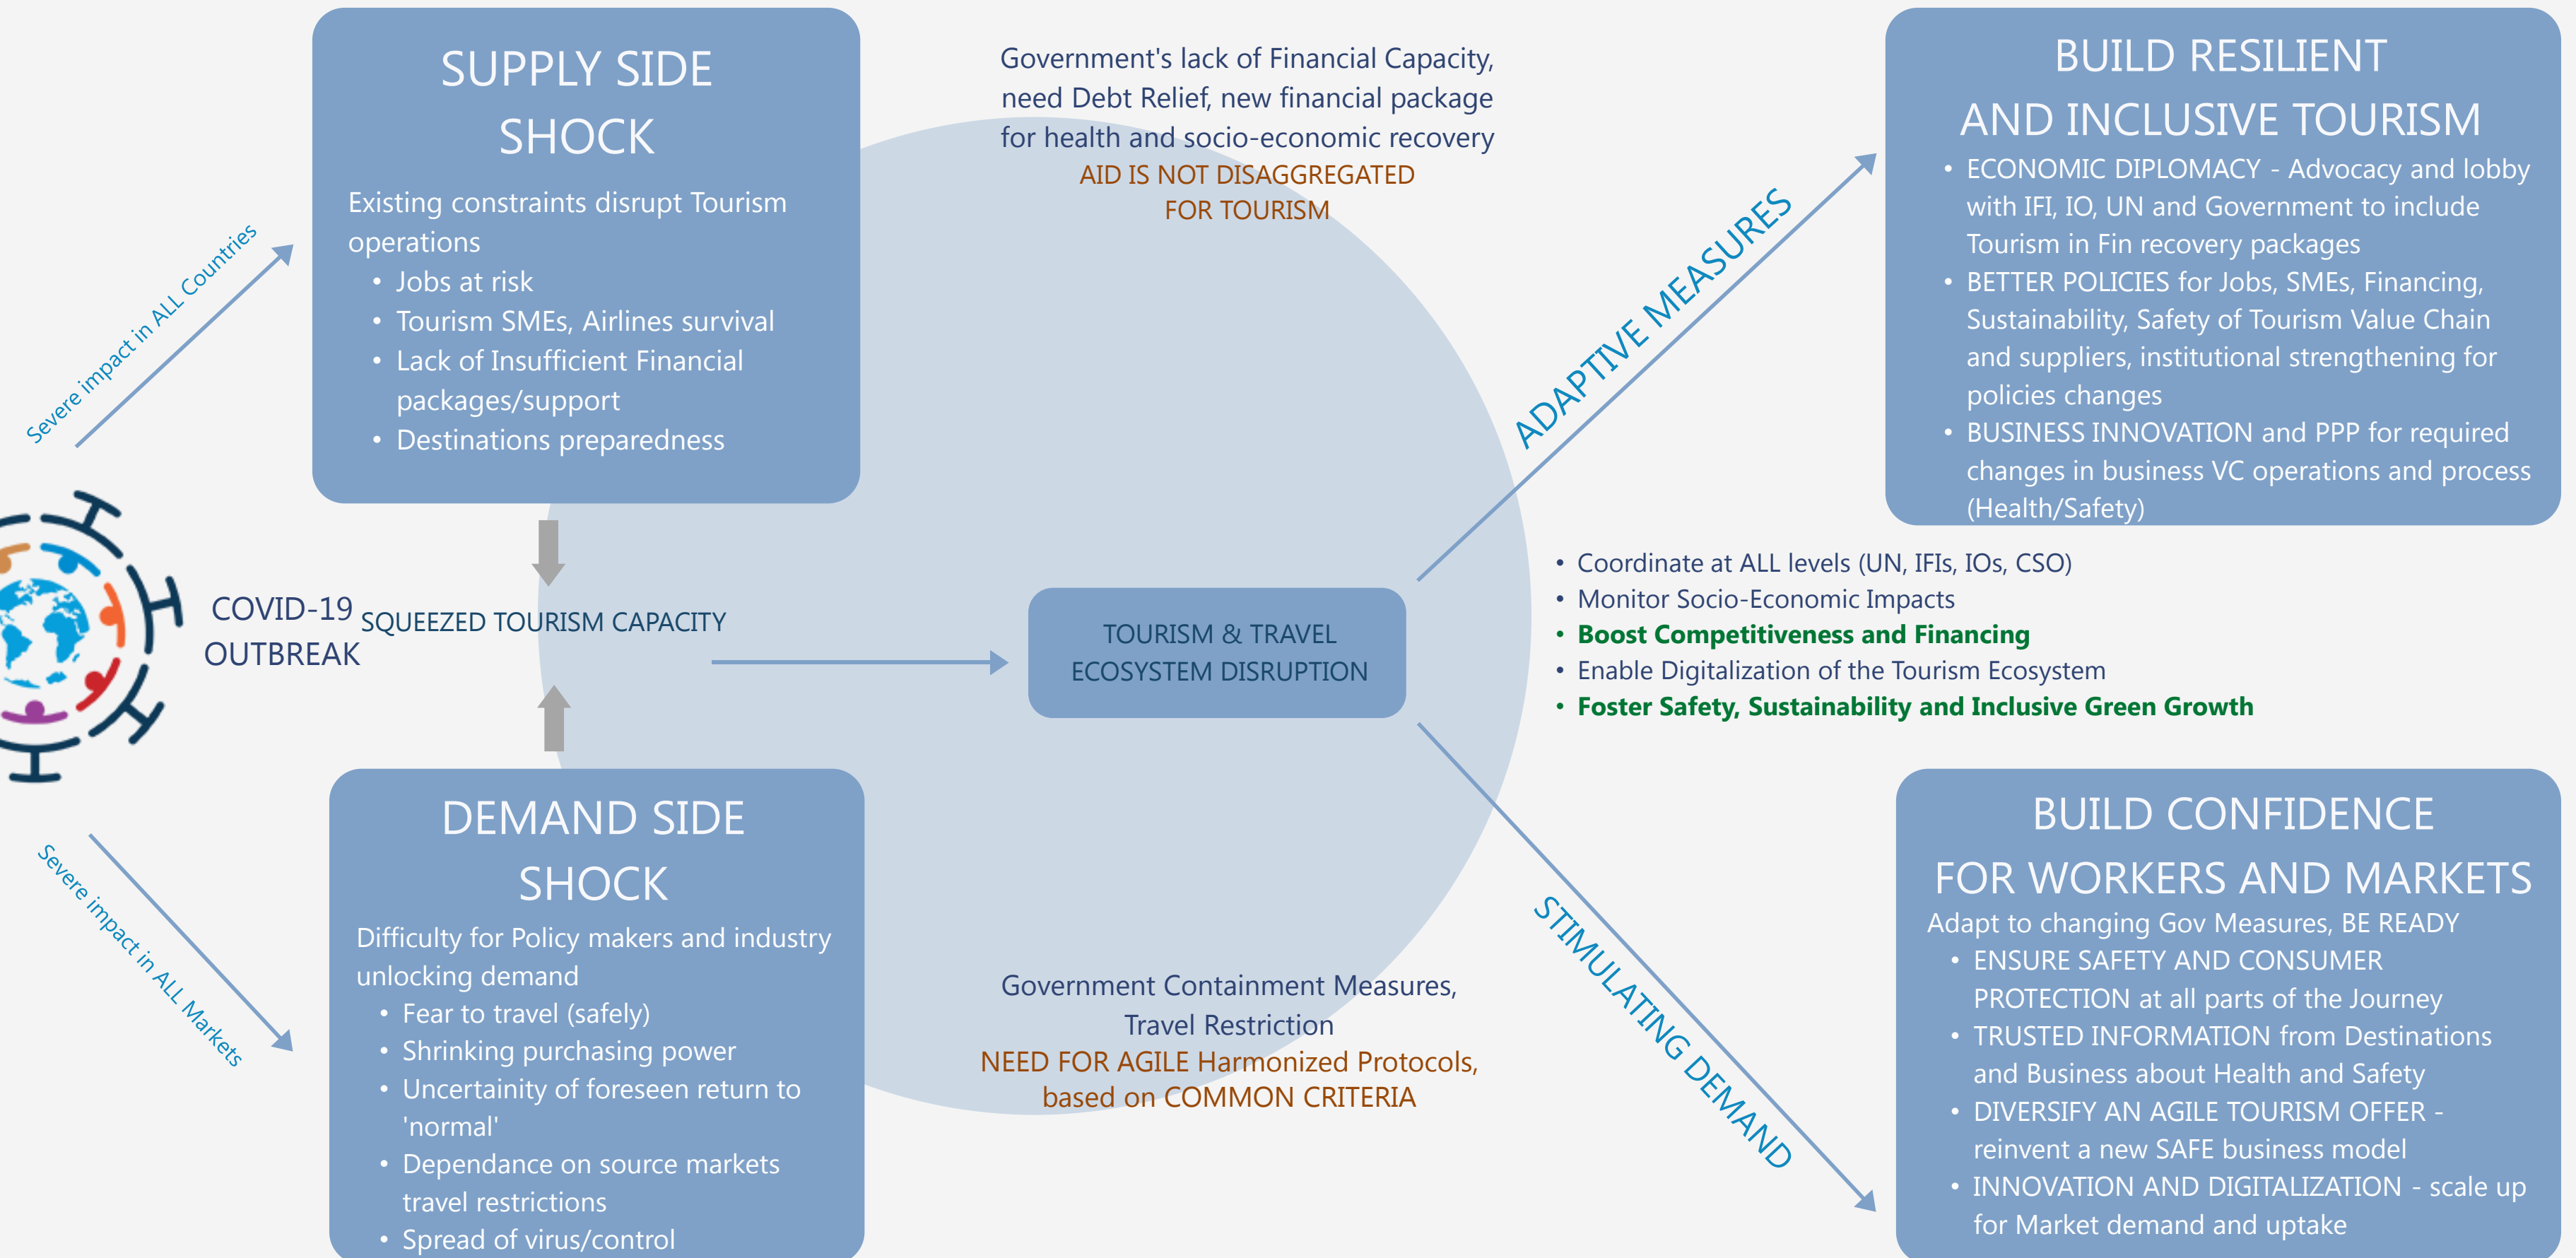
Severe impact in ALL Countries

SUPPLY SIDE SHOCK

Existing constraints disrupt Tourism operations
- Jobs at risk
- Tourism SMEs, Airlines survival
- Lack of Insufficient Financial packages/support
- Destinations preparedness

Government's lack of Financial Capacity, need Debt Relief, new financial package for health and socio-economic recovery
AID IS NOT DISAGGREGATED FOR TOURISM

ADAPTIVE MEASURES

BUILD RESILIENT AND INCLUSIVE TOURISM
- ECONOMIC DIPLOMACY - Advocacy and lobby with IFI, IO, UN and Government to include Tourism in Fin recovery packages
- BETTER POLICIES for Jobs, SMEs, Financing, Sustainability, Safety of Tourism Value Chain and suppliers, institutional strengthening for policies changes
- BUSINESS INNOVATION and PPP for required changes in business VC operations and process (Health/Safety)

COVID-19 OUTBREAK

SQUEEZED TOURISM CAPACITY

TOURISM & TRAVEL ECOSYSTEM DISRUPTION

- Coordinate at ALL levels (UN, IFIs, IOs, CSO)
- Monitor Socio-Economic Impacts
- **Boost Competitiveness and Financing**
- Enable Digitalization of the Tourism Ecosystem
- **Foster Safety, Sustainability and Inclusive Green Growth**

Severe impact in ALL Markets

DEMAND SIDE SHOCK

Difficulty for Policy makers and industry unlocking demand
- Fear to travel (safely)
- Shrinking purchasing power
- Uncertainity of foreseen return to 'normal'
- Dependance on source markets travel restrictions
- Spread of virus/control

Government Containment Measures, Travel Restriction
NEED FOR AGILE Harmonized Protocols, based on COMMON CRITERIA

STIMULATING DEMAND

BUILD CONFIDENCE FOR WORKERS AND MARKETS
Adapt to changing Gov Measures, BE READY
- ENSURE SAFETY AND CONSUMER PROTECTION at all parts of the Journey
- TRUSTED INFORMATION from Destinations and Business about Health and Safety
- DIVERSIFY AN AGILE TOURISM OFFER - reinvent a new SAFE business model
- INNOVATION AND DIGITALIZATION - scale up for Market demand and uptake